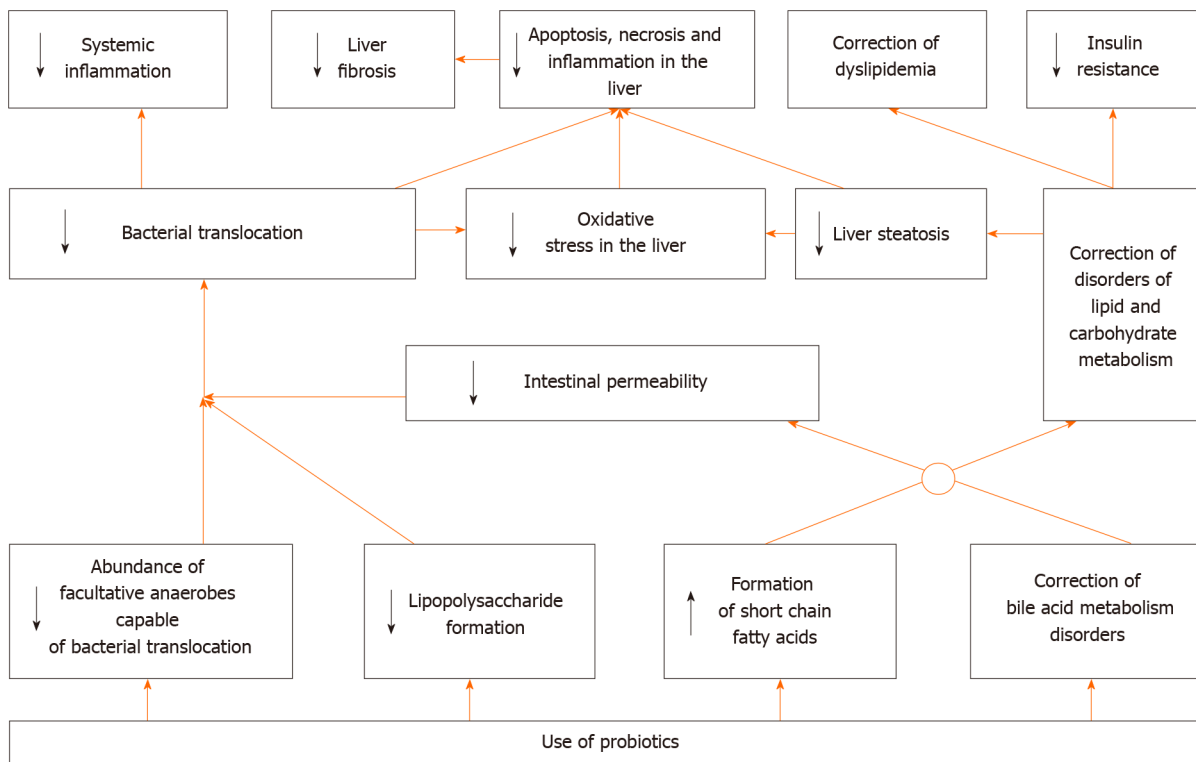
↓ Systemic inflammation

↓ Liver fibrosis

↓ Apoptosis, necrosis and inflammation in the liver

Correction of dyslipidemia

↓ Insulin resistance

↓ Bacterial translocation

↓ Oxidative stress in the liver

↓ Liver steatosis

Correction of disorders of lipid and carbohydrate metabolism

↓ Intestinal permeability

↓ Abundance of facultative anaerobes capable of bacterial translocation

↓ Lipopolysaccharide formation

↑ Formation of short chain fatty acids

Correction of bile acid metabolism disorders

Use of probiotics